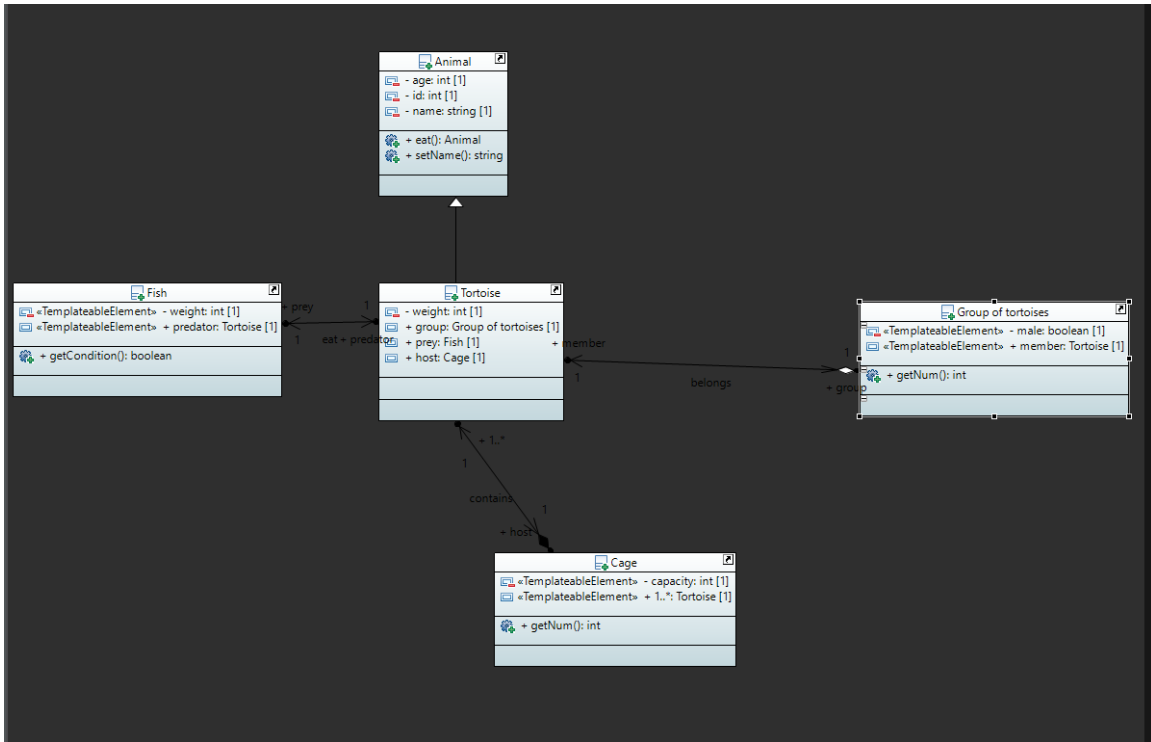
Animal
- age: int [1]
- id: int [1]
- name: string [1]
+ eat(): Animal
+ setName(): string

Fish
«TemplateableElement» - weight: int [1]
«TemplateableElement» + predator: Tortoise [1]
+ getCondition(): boolean

+ prey
1
1
eat + predator

Tortoise
- weight: int [1]
+ group: Group of tortoises [1]
+ prey: Fish [1]
+ host: Cage [1]

+ member
1
belongs
1
+ group

Group of tortoises
«TemplateableElement» - male: boolean [1]
«TemplateableElement» + member: Tortoise [1]
+ getNum(): int

+ 1..*
1
contains
1
+ host

Cage
«TemplateableElement» - capacity: int [1]
«TemplateableElement» + 1..*: Tortoise [1]
+ getNum(): int